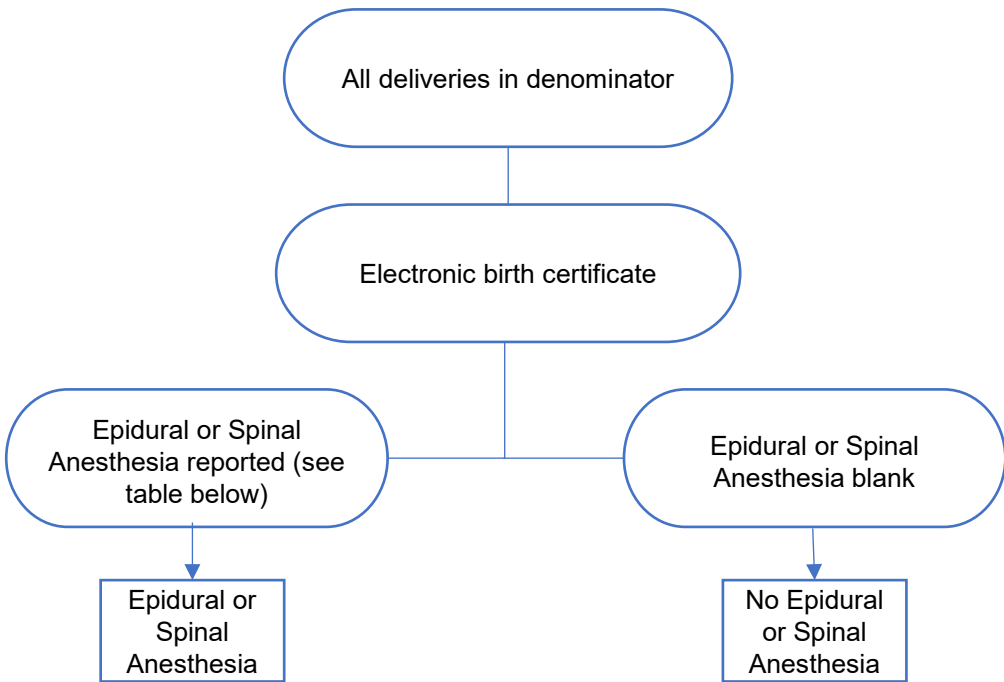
All deliveries in denominator

Electronic birth certificate

Epidural or Spinal Anesthesia reported (see table below)

Epidural or Spinal Anesthesia blank

Epidural or Spinal Anesthesia

No Epidural or Spinal Anesthesia